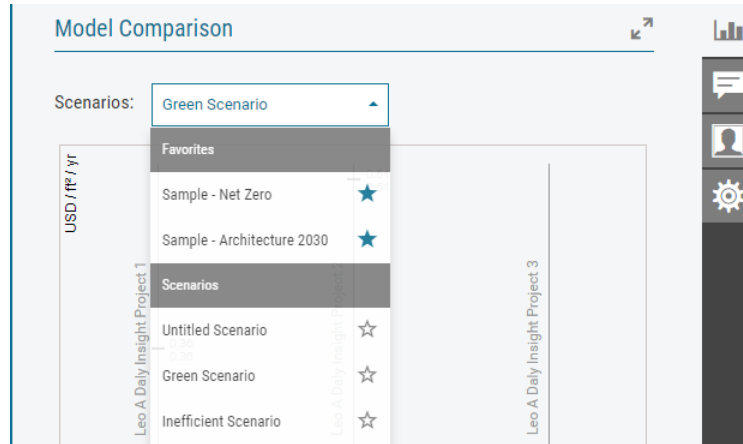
Model Comparison

Scenarios: Green Scenario

Favorites
Sample - Net Zero
Sample - Architecture 2030
Scenarios
Untitled Scenario
Green Scenario
Inefficient Scenario

USD / ft² / yr

Leo A Daly Insight Project 1
0.36
0.36
Leo A Daly Insight Project 2
Leo A Daly Insight Project 3